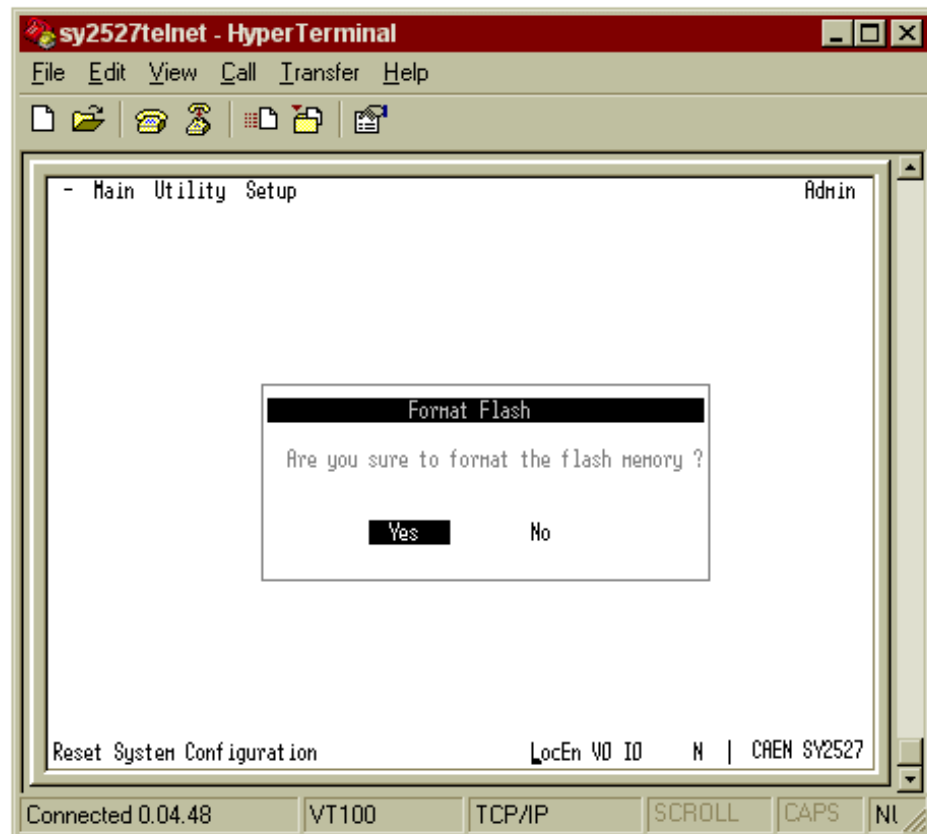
sy2527telnet - HyperTerminal

File Edit View Call Transfer Help

- Main Utility Setup

Admin

Format Flash

Are you sure to format the flash memory ?

Yes

No

Reset System Configuration

LocEn V0 I0 N | CAEN SY2527

Connected 0.04.48

VT100

TCP/IP

SCROLL

CAPS

NU